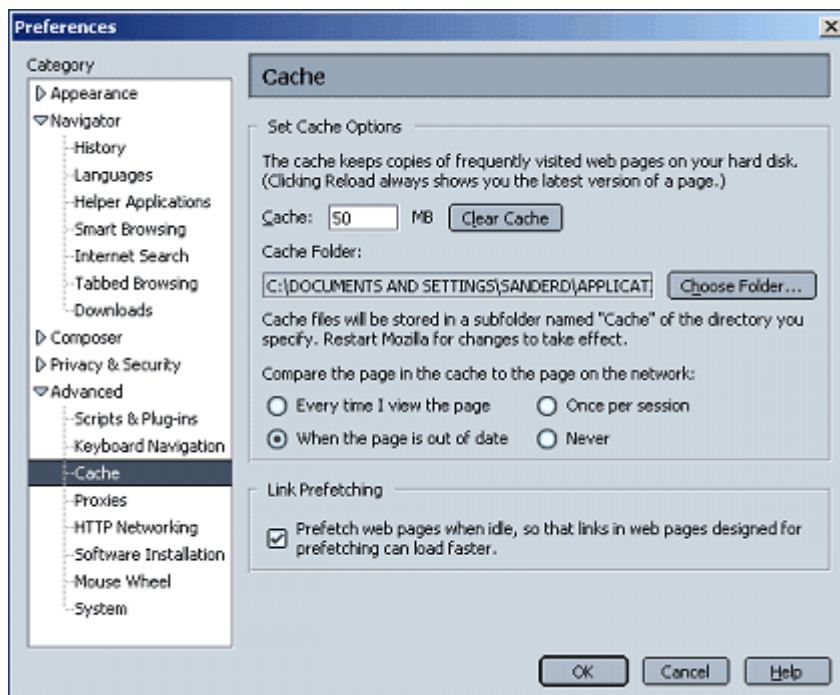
Preferences

×

Category

Appearance

Navigator

History

Languages

Helper Applications

Smart Browsing

Internet Search

Tabbed Browsing

Downloads

Composer

Privacy & Security

Advanced

Scripts & Plug-ins

Keyboard Navigation

Cache

Proxies

HTTP Networking

Software Installation

Mouse Wheel

System

Cache

Set Cache Options

The cache keeps copies of frequently visited web pages on your hard disk. (Clicking Reload always shows you the latest version of a page.)

Cache: 50 MB Clear Cache

Cache Folder:

C:\DOCUMENTS AND SETTINGS\SANDERD\APPLICAT Choose Folder...

Cache files will be stored in a subfolder named "Cache" of the directory you specify. Restart Mozilla for changes to take effect.

Compare the page in the cache to the page on the network:

Every time I view the page

Once per session

When the page is out of date

Never

Link Prefetching

Prefetch web pages when idle, so that links in web pages designed for prefetching can load faster.

OK Cancel Help